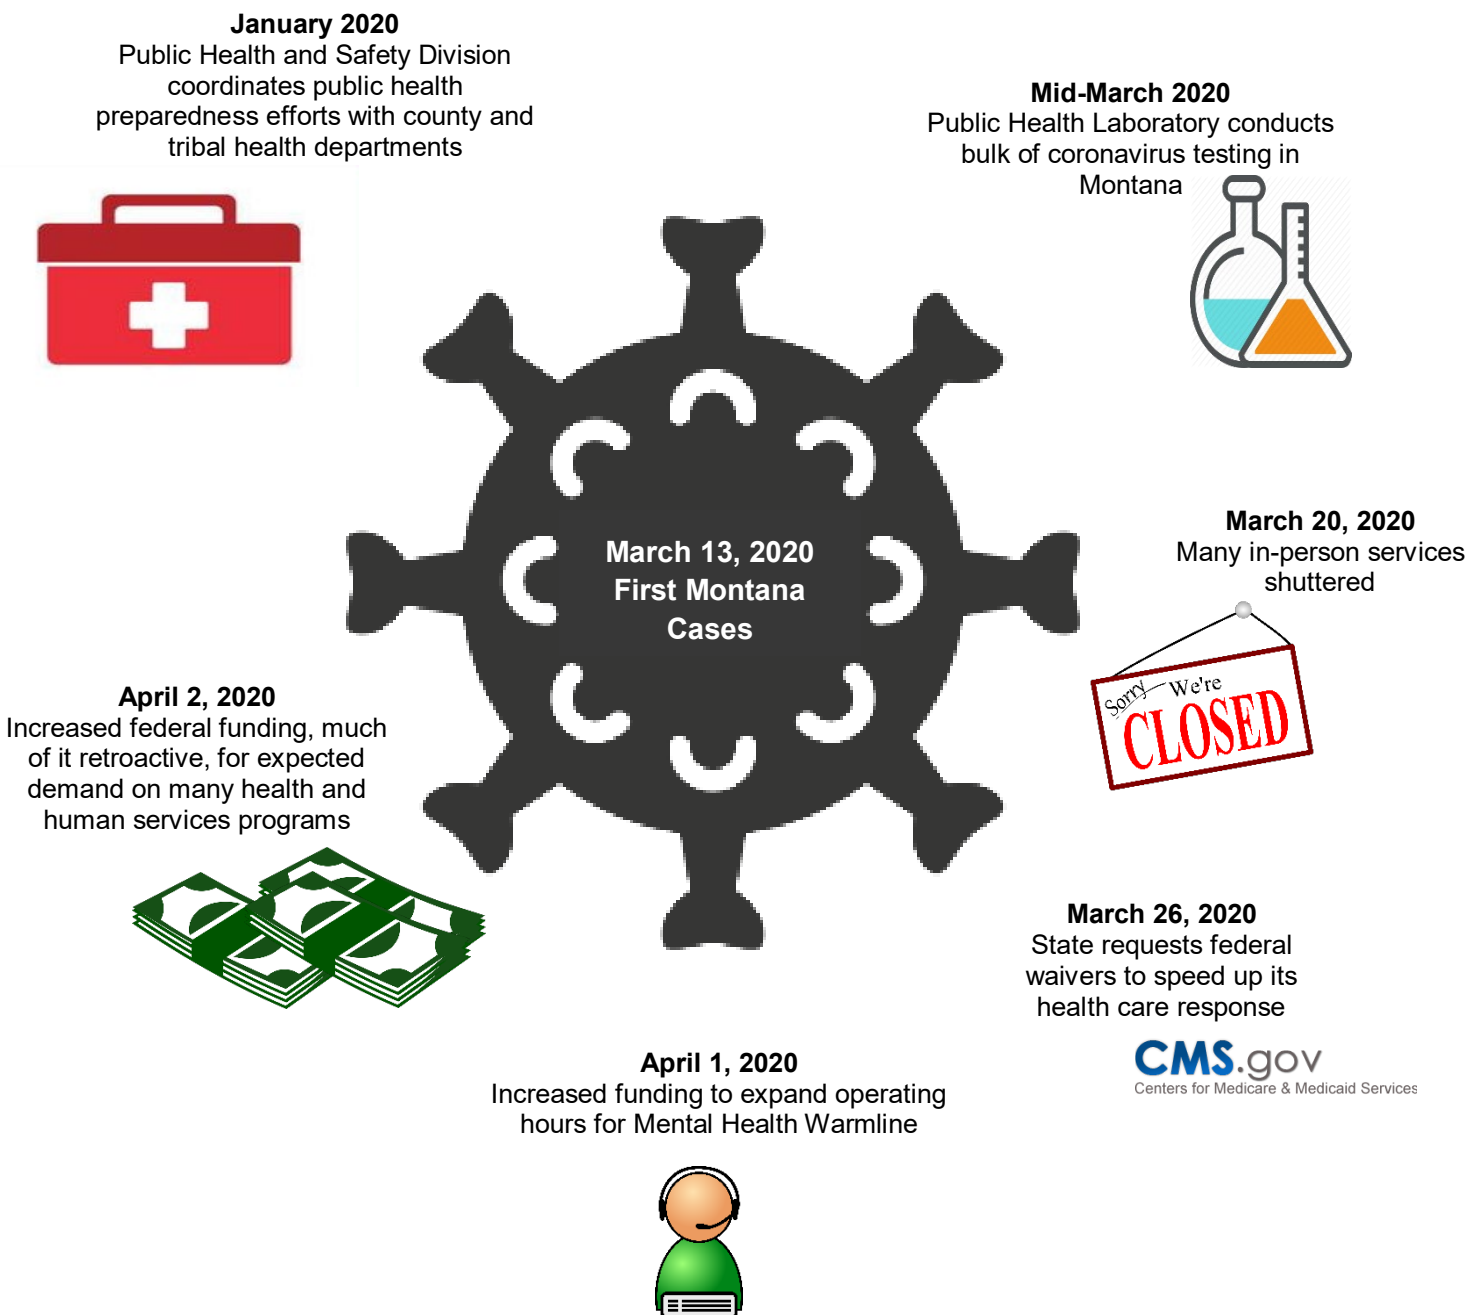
**January 2020**
Public Health and Safety Division coordinates public health preparedness efforts with county and tribal health departments

**Mid-March 2020**
Public Health Laboratory conducts bulk of coronavirus testing in Montana

**March 13, 2020**
**First Montana Cases**

**March 20, 2020**
Many in-person services shuttered

Sorry We're CLOSED

**April 2, 2020**
Increased federal funding, much of it retroactive, for expected demand on many health and human services programs

**March 26, 2020**
State requests federal waivers to speed up its health care response

CMS.gov
Centers for Medicare & Medicaid Services

**April 1, 2020**
Increased funding to expand operating hours for Mental Health Warmline